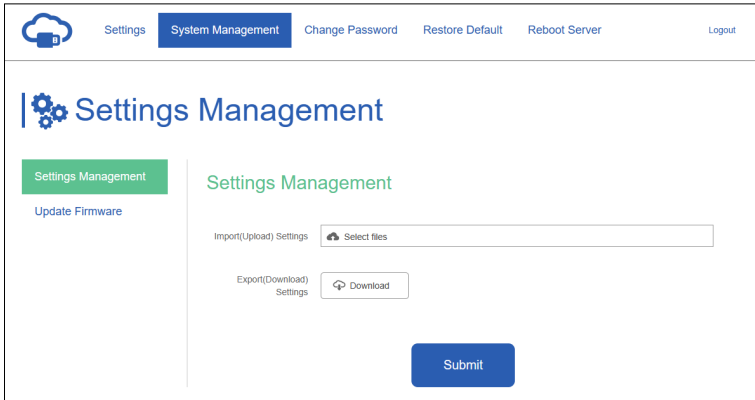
Settings System Management Change Password Restore Default Reboot Server Logout

Settings Management

Settings Management
Update Firmware

Settings Management

Import(Upload) Settings Select files

Export(Download) Settings Download

Submit